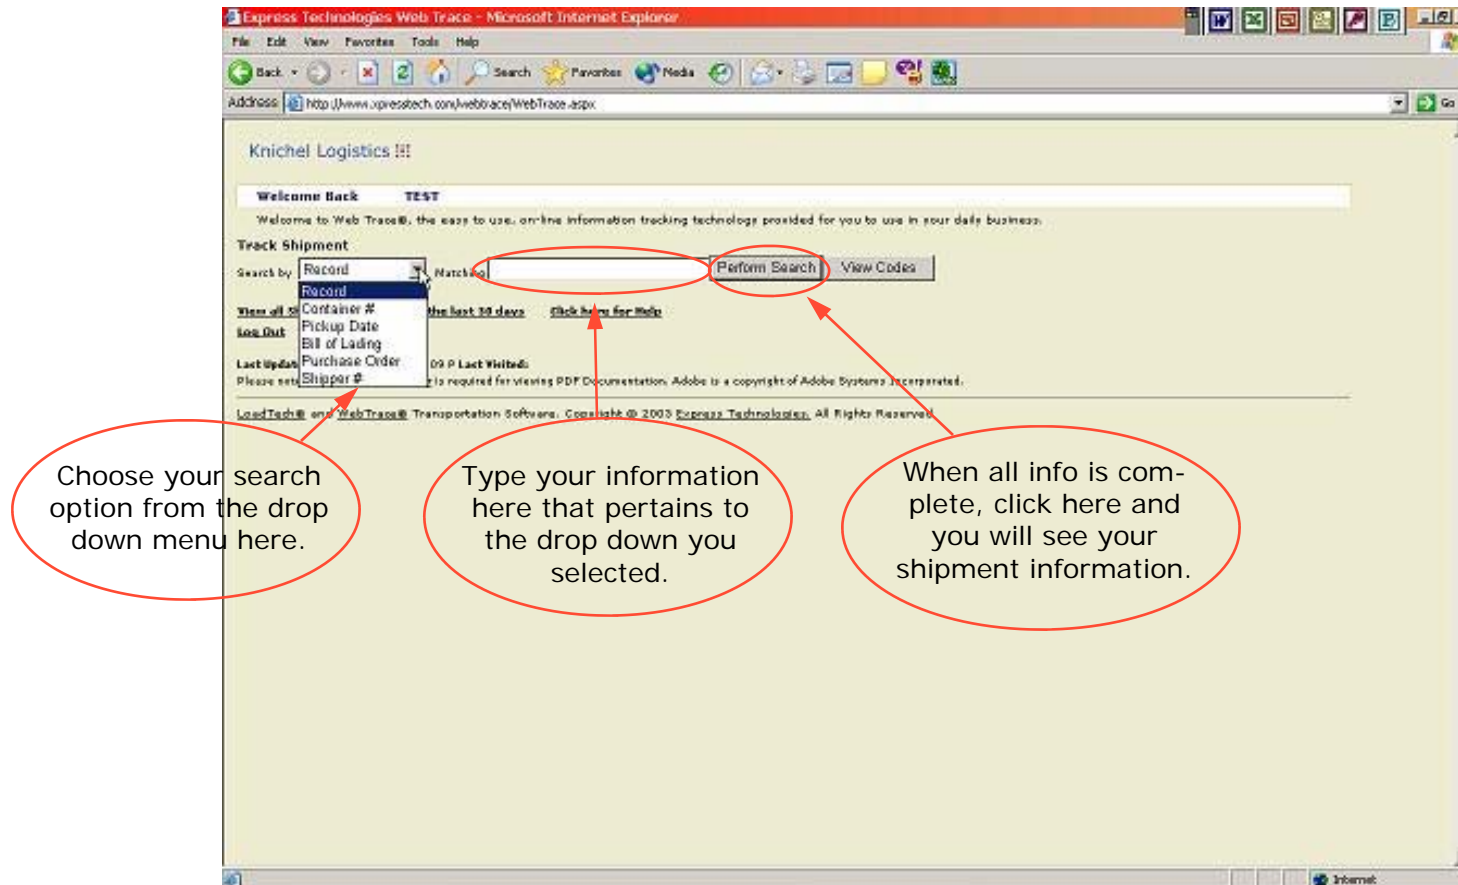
Express Technologies Web Trace - Microsoft Internet Explorer

File Edit View Favorites Tools Help

Back Search Favorites Media

Address http://www.xpresstech.com/webtrace/WebTrace.aspx

Go

Knichel Logistics

Welcome Back TEST

Welcome to Web Trace®, the easy to use, on-line information tracking technology provided for you to use in your daily business.

Track Shipment

Search by Record Matching Perform Search View Codes

Record
Container #
Pickup Date
Bill of Lading
Purchase Order
Shipper #

View all s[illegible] the last 30 days Click here for Help

Log Out

Last Updat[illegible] 09 P Last Visited:

Please note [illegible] is required for viewing PDF Documentation. Adobe is a copyright of Adobe Systems Incorporated.

LoadTech® and WebTrace® Transportation Software. Copyright © 2003 Express Technologies. All Rights Reserved.

Choose your search option from the drop down menu here.

Type your information here that pertains to the drop down you selected.

When all info is complete, click here and you will see your shipment information.

Internet